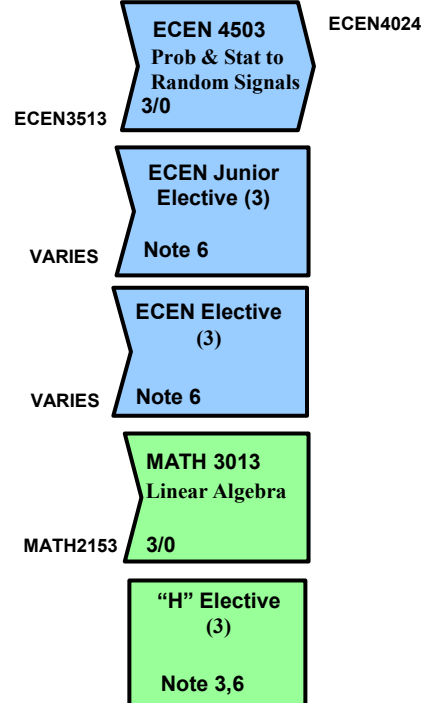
ECEN 4503
Prob & Stat to Random Signals
3/0

ECEN4024

ECEN3513

ECEN Junior Elective (3)
Note 6

VARIES

ECEN Elective
(3)
Note 6

VARIES

MATH 3013
Linear Algebra
3/0

MATH2153

“H” Elective
(3)
Note 3,6